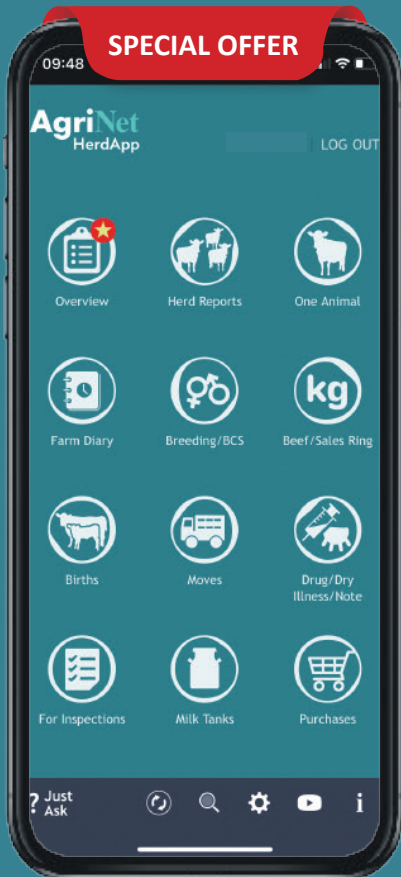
SPECIAL OFFER

09:48

AgriNet HerdApp

LOG OUT

Overview

Herd Reports

One Animal

Farm Diary

Breeding/BCS

kg

Beef/Sales Ring

Births

Moves

Drug/Dry Illness/Note

For Inspections

Milk Tanks

Purchases

? Just Ask

i